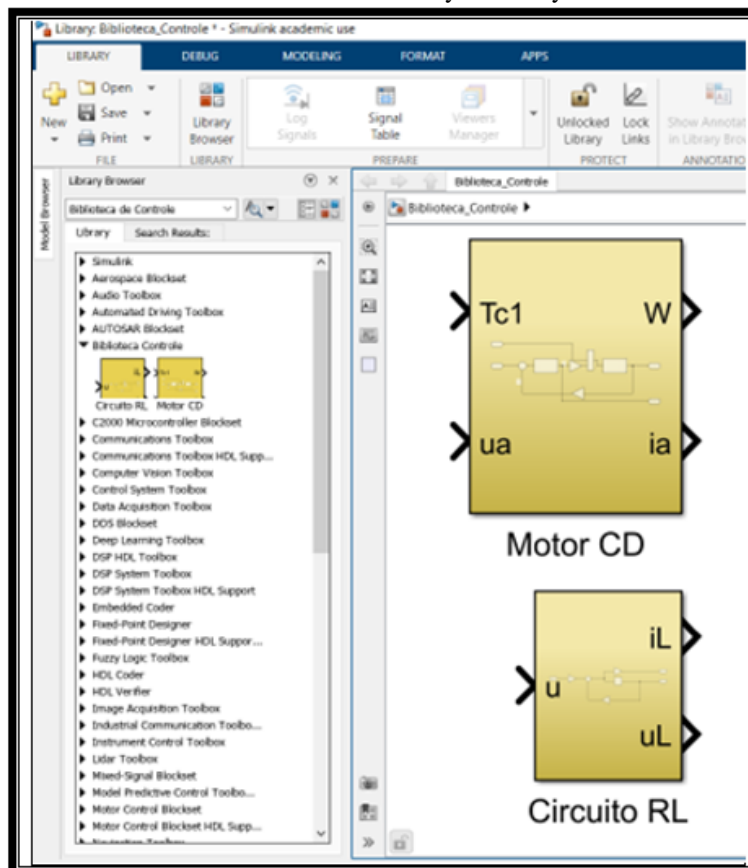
Library: Biblioteca_Controle * - Simulink academic use

LIBRARY DEBUG MODELING FORMAT APPS

New Open Save Print FILE

Library Browser LIBRARY

Log Signals Signal Table Viewers Manager PREPARE

Unlocked Library Lock Links PROTECT

Show Annotat in Library Bro ANNOTATIO

Model Browser

Library Browser

Biblioteca de Controle

Library Search Results:

Simulink
Aerospace Blockset
Audio Toolbox
Automated Driving Toolbox
AUTOSAR Blockset
Biblioteca Controle
Circuito RL Motor CD
C2000 Microcontroller Blockset
Communications Toolbox
Communications Toolbox HDL Supp...
Computer Vision Toolbox
Control System Toolbox
Data Acquisition Toolbox
DDS Blockset
Deep Learning Toolbox
DSP HDL Toolbox
DSP System Toolbox
DSP System Toolbox HDL Support
Embedded Coder
Fixed-Point Designer
Fixed-Point Designer HDL Suppor...
Fuzzy Logic Toolbox
HDL Coder
HDL Verifier
Image Acquisition Toolbox
Industrial Communication Toolbo...
Instrument Control Toolbox
Lidar Toolbox
Mixed-Signal Blockset
Model Predictive Control Toolbo...
Motor Control Blockset
Motor Control Blockset HDL Supp...

Biblioteca_Controle

Biblioteca_Controle

Tc1 W
ua ia
Motor CD

iL
u
uL
Circuito RL